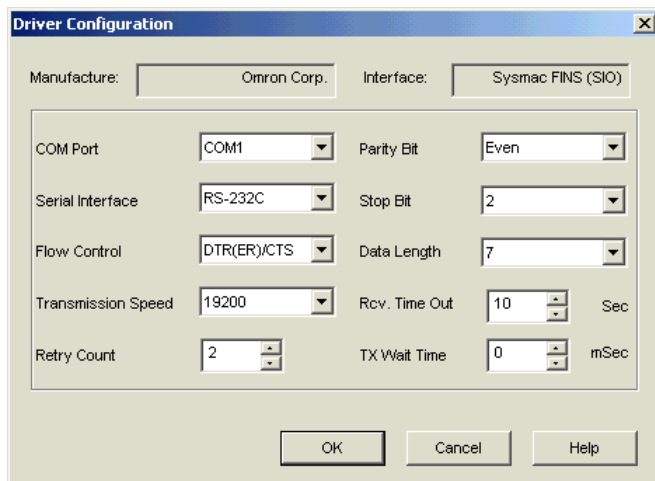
Driver Configuration

Manufacture: Omron Corp.

Interface: Sysmac FINS (SIO)

COM Port COM1

Serial Interface RS-232C

Flow Control DTR(ER)/CTS

Transmission Speed 19200

Retry Count 2

Parity Bit Even

Stop Bit 2

Data Length 7

Rcv. Time Out 10 Sec

TX Wait Time 0 mSec

OK Cancel Help